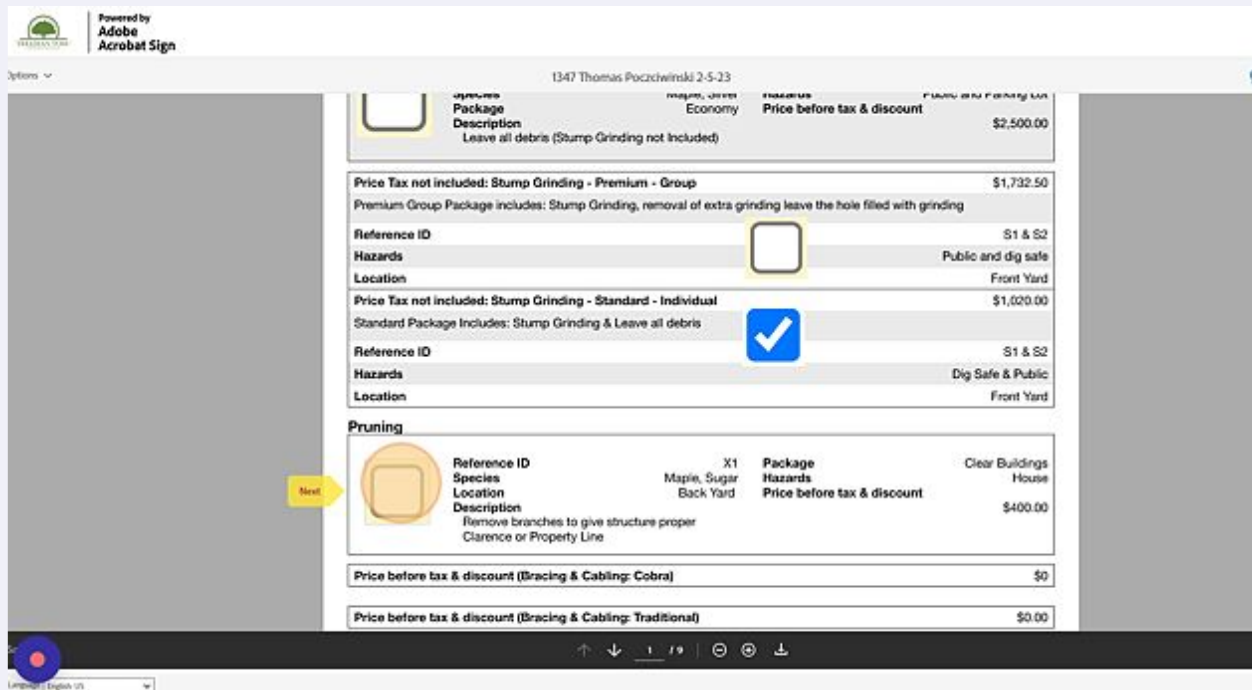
Powered by
Adobe
Acrobat Sign

Options

1347 Thomas Poczciwinski 2-5-23

Species Maple, Silver
Package Economy
Description
Leave all debris (Stump Grinding not Included)
Hazards Public and Parking Lot
Price before tax & discount $2,500.00

| Price Tax not included: Stump Grinding - Premium - Group | $1,732.50 |
|---|---|
| Premium Group Package includes: Stump Grinding, removal of extra grinding leave the hole filled with grinding | |
| Reference ID | S1 & S2 |
| Hazards | Public and dig safe |
| Location | Front Yard |

| Price Tax not included: Stump Grinding - Standard - Individual | $1,020.00 |
|---|---|
| Standard Package Includes: Stump Grinding & Leave all debris | |
| Reference ID | S1 & S2 |
| Hazards | Dig Safe & Public |
| Location | Front Yard |

Pruning

Next

Reference ID X1
Species Maple, Sugar
Location Back Yard
Description
Remove branches to give structure proper Clarence or Property Line
Package Clear Buildings
Hazards House
Price before tax & discount $400.00

| Price before tax & discount (Bracing & Cabling: Cobra) | $0 |
|---|---|

| Price before tax & discount (Bracing & Cabling: Traditional) | $0.00 |
|---|---|

1 / 9

Language English US